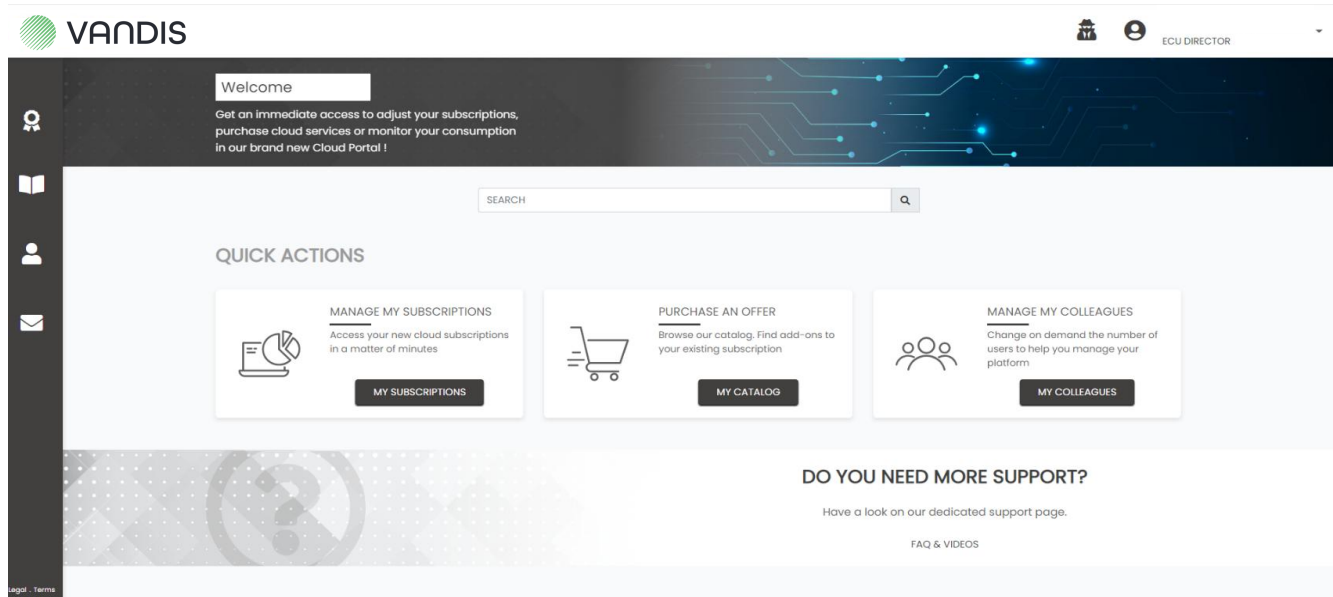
VANDIS

ECU DIRECTOR

Welcome

Get an immediate access to adjust your subscriptions, purchase cloud services or monitor your consumption in our brand new Cloud Portal !

SEARCH

QUICK ACTIONS

MANAGE MY SUBSCRIPTIONS

Access your new cloud subscriptions in a matter of minutes

MY SUBSCRIPTIONS

PURCHASE AN OFFER

Browse our catalog. Find add-ons to your existing subscription

MY CATALOG

MANAGE MY COLLEAGUES

Change on demand the number of users to help you manage your platform

MY COLLEAGUES

DO YOU NEED MORE SUPPORT?

Have a look on our dedicated support page.

FAQ & VIDEOS

Legal . Terms